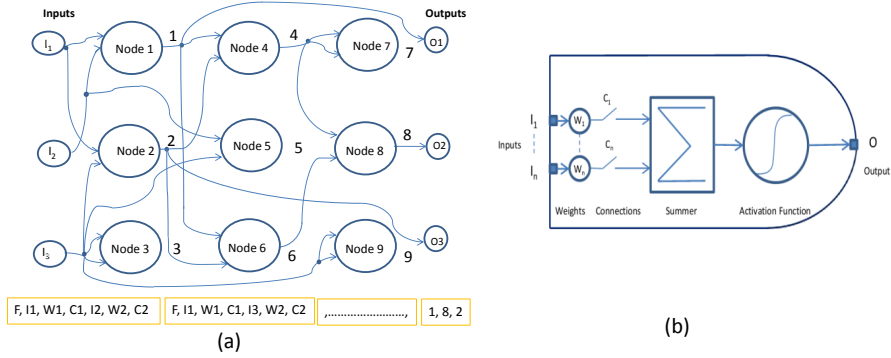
Inputs

Outputs

$I_1$

Node 1

1

Node 4

4

Node 7

7

O1

$I_2$

Node 2

2

Node 5

5

Node 8

8

O2

$I_3$

Node 3

3

Node 6

6

Node 9

9

O3

F, I1, W1, C1, I2, W2, C2

F, I1, W1, C1, I3, W2, C2

,......................,

1, 8, 2

(a)

$I_1$

Inputs

$I_n$

$W_1$

$W_n$

$C_1$

$C_n$

O

Output

Weights

Connections

Summer

Activation Function

(b)